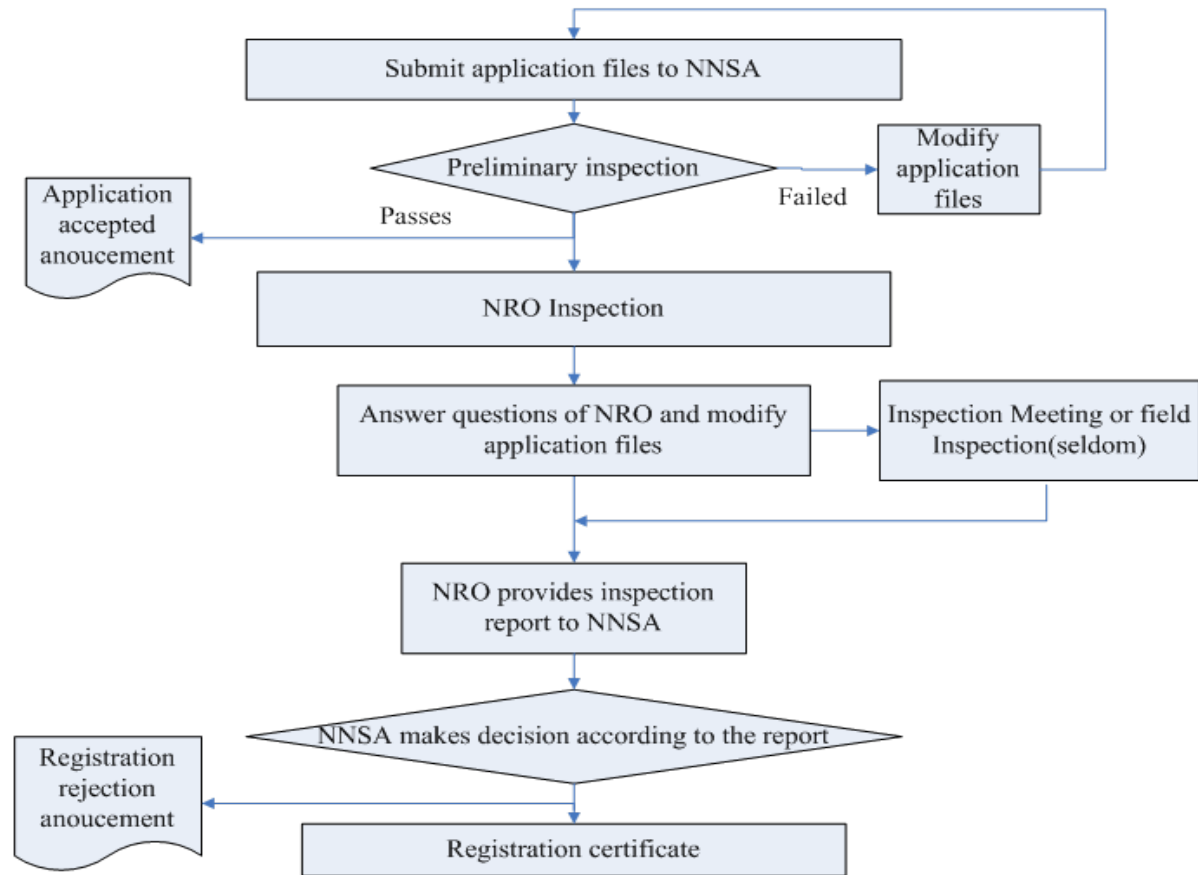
Submit application files to NNSA

Preliminary inspection

Modify application files

Failed

Application accepted anoucement

Passes

NRO Inspection

Answer questions of NRO and modify application files

Inspection Meeting or field Inspection(seldom)

NRO provides inspection report to NNSA

NNSA makes decision according to the report

Registration rejection anoucement

Registration certificate